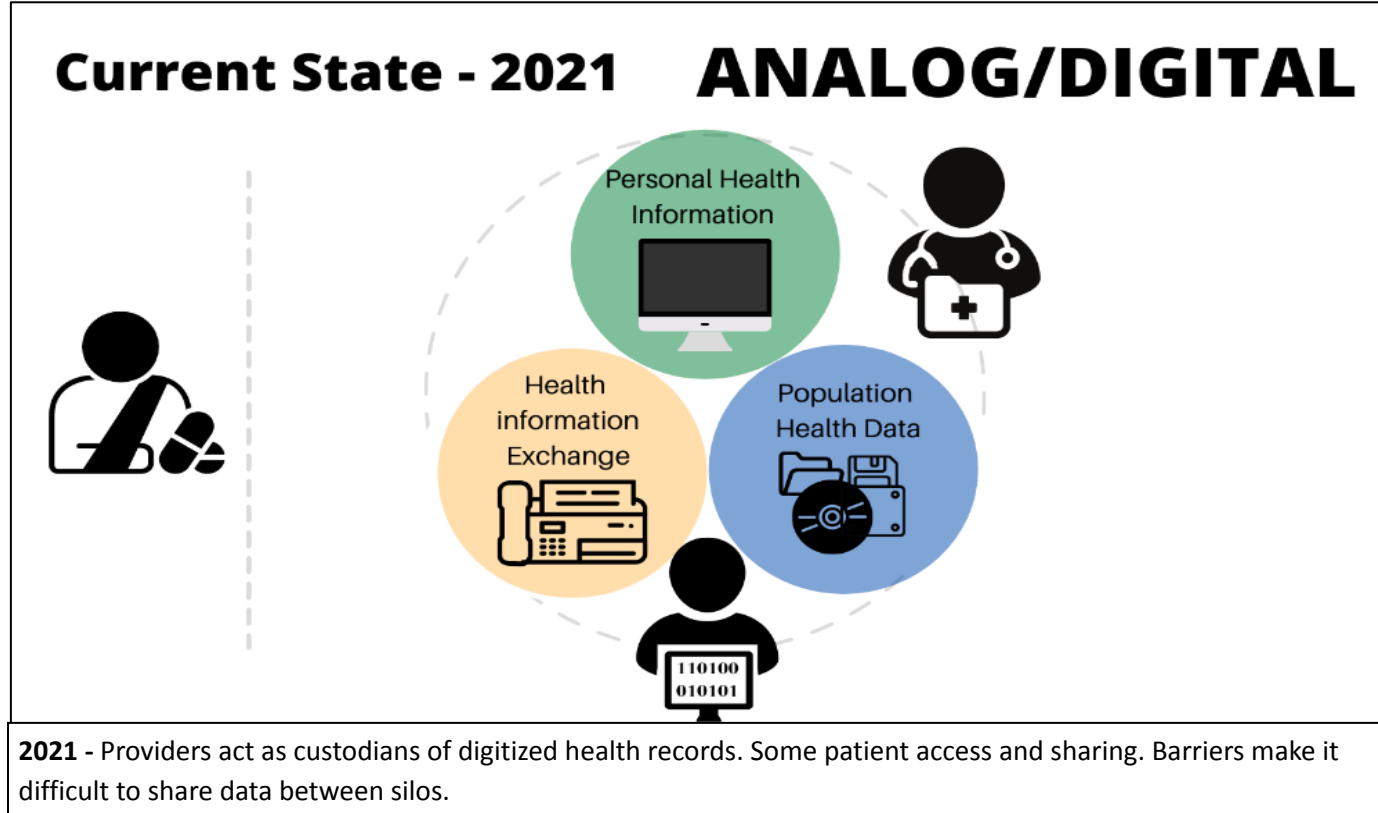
Current State - 2021 ANALOG/DIGITAL

Personal Health Information

Health information Exchange

Population Health Data

110100
010101

**2021 -** Providers act as custodians of digitized health records. Some patient access and sharing. Barriers make it difficult to share data between silos.